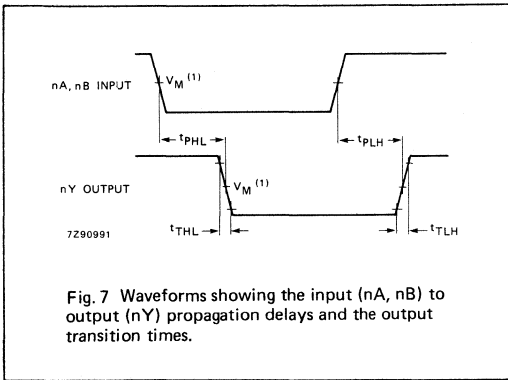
nA, nB INPUT

$V_M$ $^{(1)}$

$t_{PHL}$

$t_{PLH}$

nY OUTPUT

$V_M$ $^{(1)}$

7Z90991

$t_{THL}$

$t_{TLH}$

Fig. 7 Waveforms showing the input (nA, nB) to output (nY) propagation delays and the output transition times.